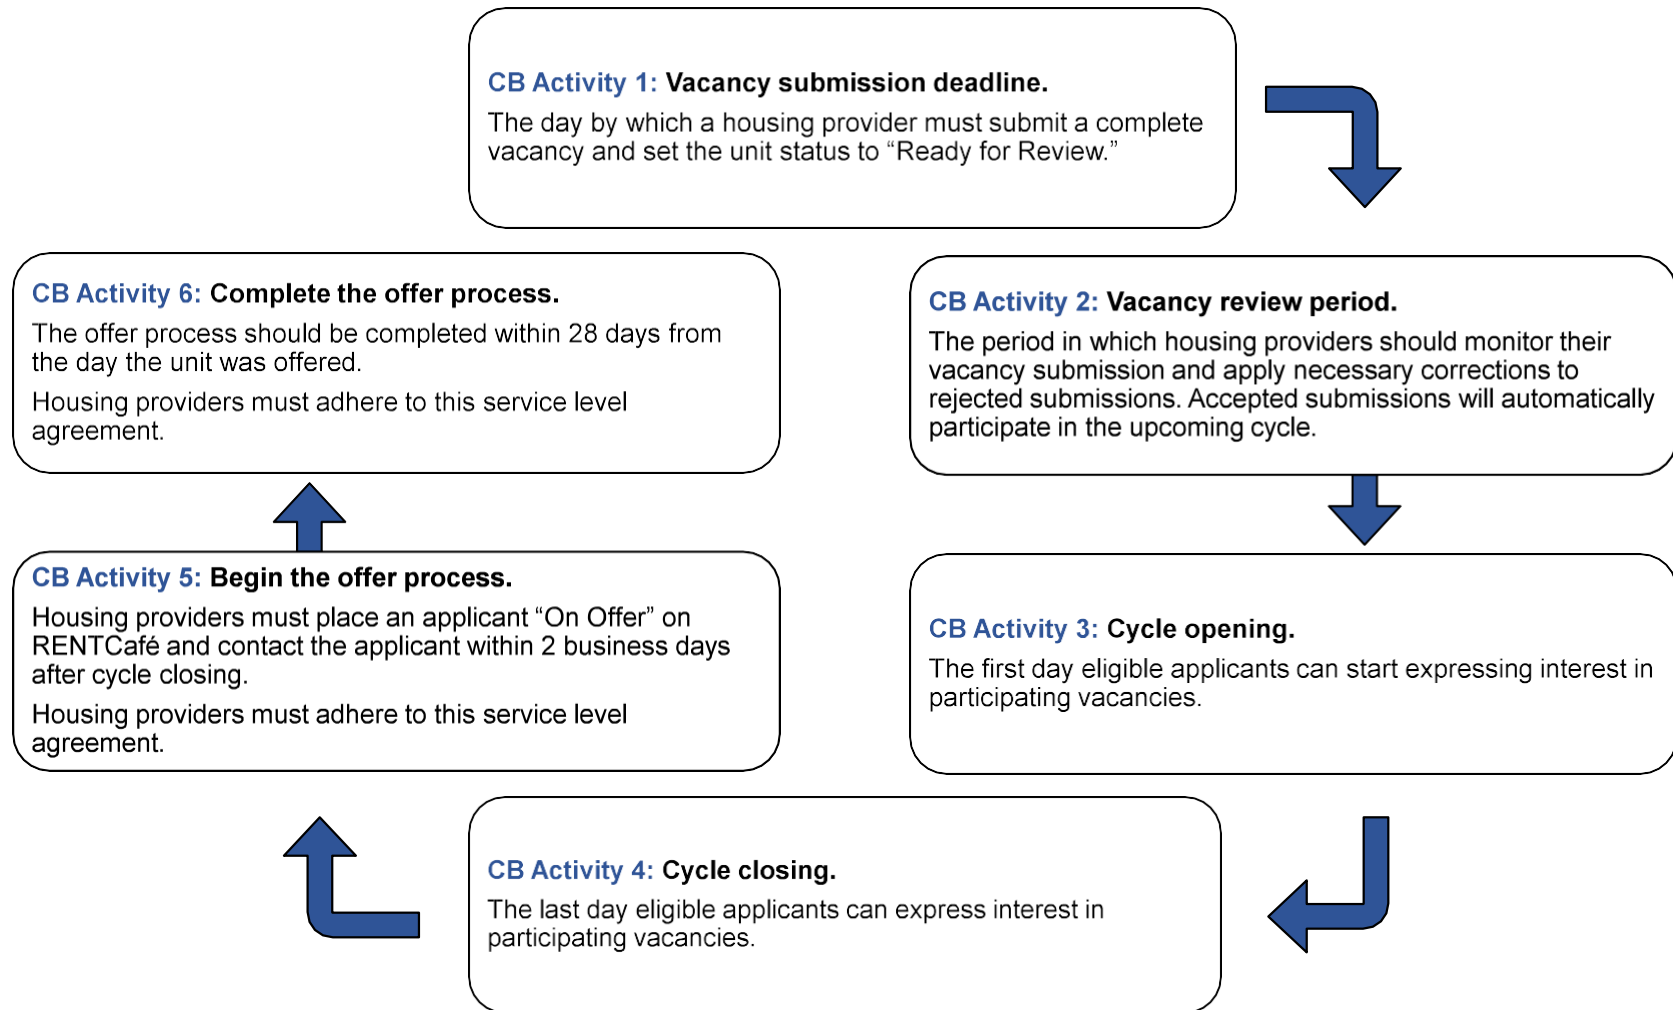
CB Activity 1: Vacancy submission deadline.

The day by which a housing provider must submit a complete vacancy and set the unit status to “Ready for Review.”

CB Activity 2: Vacancy review period.

The period in which housing providers should monitor their vacancy submission and apply necessary corrections to rejected submissions. Accepted submissions will automatically participate in the upcoming cycle.

CB Activity 3: Cycle opening.

The first day eligible applicants can start expressing interest in participating vacancies.

CB Activity 4: Cycle closing.

The last day eligible applicants can express interest in participating vacancies.

CB Activity 5: Begin the offer process.

Housing providers must place an applicant “On Offer” on RENTCafé and contact the applicant within 2 business days after cycle closing.

Housing providers must adhere to this service level agreement.

CB Activity 6: Complete the offer process.

The offer process should be completed within 28 days from the day the unit was offered.

Housing providers must adhere to this service level agreement.